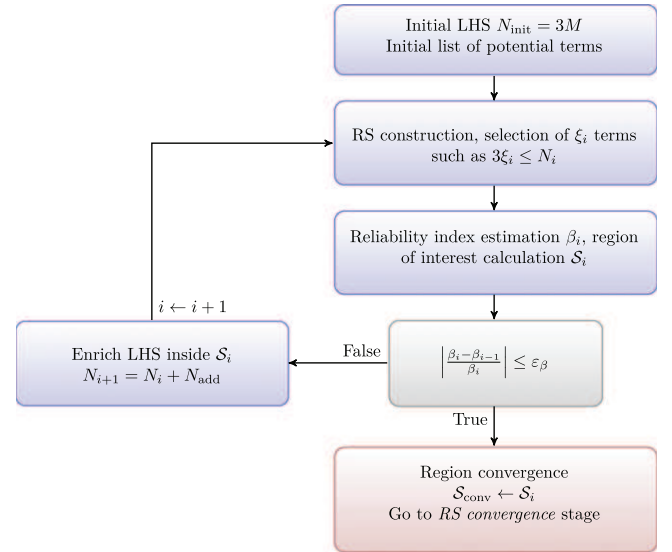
Initial LHS $N_{\text{init}} = 3M$
Initial list of potential terms

RS construction, selection of $\xi_i$ terms such as $3\xi_i \leq N_i$

Reliability index estimation $\beta_i$, region of interest calculation $\mathcal{S}_i$

$i \leftarrow i+1$

Enrich LHS inside $\mathcal{S}_i$
$N_{i+1} = N_i + N_{\text{add}}$

False

$\left|\frac{\beta_i - \beta_{i-1}}{\beta_i}\right| \leq \varepsilon_\beta$

True

Region convergence
$\mathcal{S}_{\text{conv}} \leftarrow \mathcal{S}_i$
Go to *RS convergence* stage